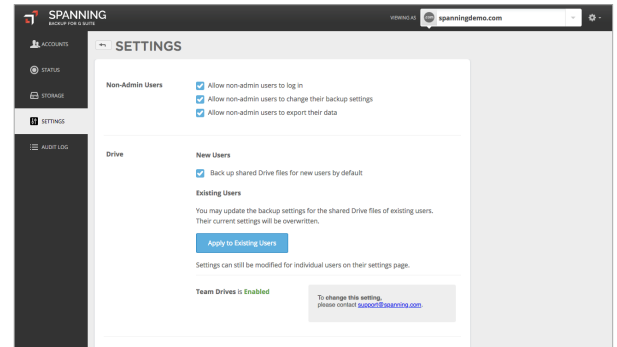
SPANNING
BACKUP FOR G SUITE

VIEWING AS spanningdemo.com

ACCOUNTS
STATUS
STORAGE
SETTINGS
AUDIT LOG

SETTINGS

Non-Admin Users

Allow non-admin users to log in
Allow non-admin users to change their backup settings
Allow non-admin users to export their data

Drive

New Users

Back up shared Drive files for new users by default

Existing Users

You may update the backup settings for the shared Drive files of existing users. Their current settings will be overwritten.

Apply to Existing Users

Settings can still be modified for individual users on their settings page.

Team Drives is Enabled

To change this setting, please contact support@spanning.com.